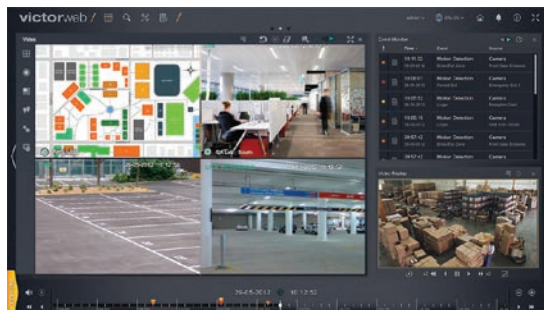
victorweb /

admin

Video

Event Monitor

Time | Event | Source

18:15:22 | Motion Detection | Camera
18:15:07 | Motion Detection | Camera
18:15:01 | Motion Detection | Camera
18:03:15 | Motion Detection | Camera
18:02:15 | Motion Detection | Camera
09:57:42 | Motion Detection | Camera
09:57:16 | Motion Detection | Camera

Video Replay

09-05-2013 | 16:12:52